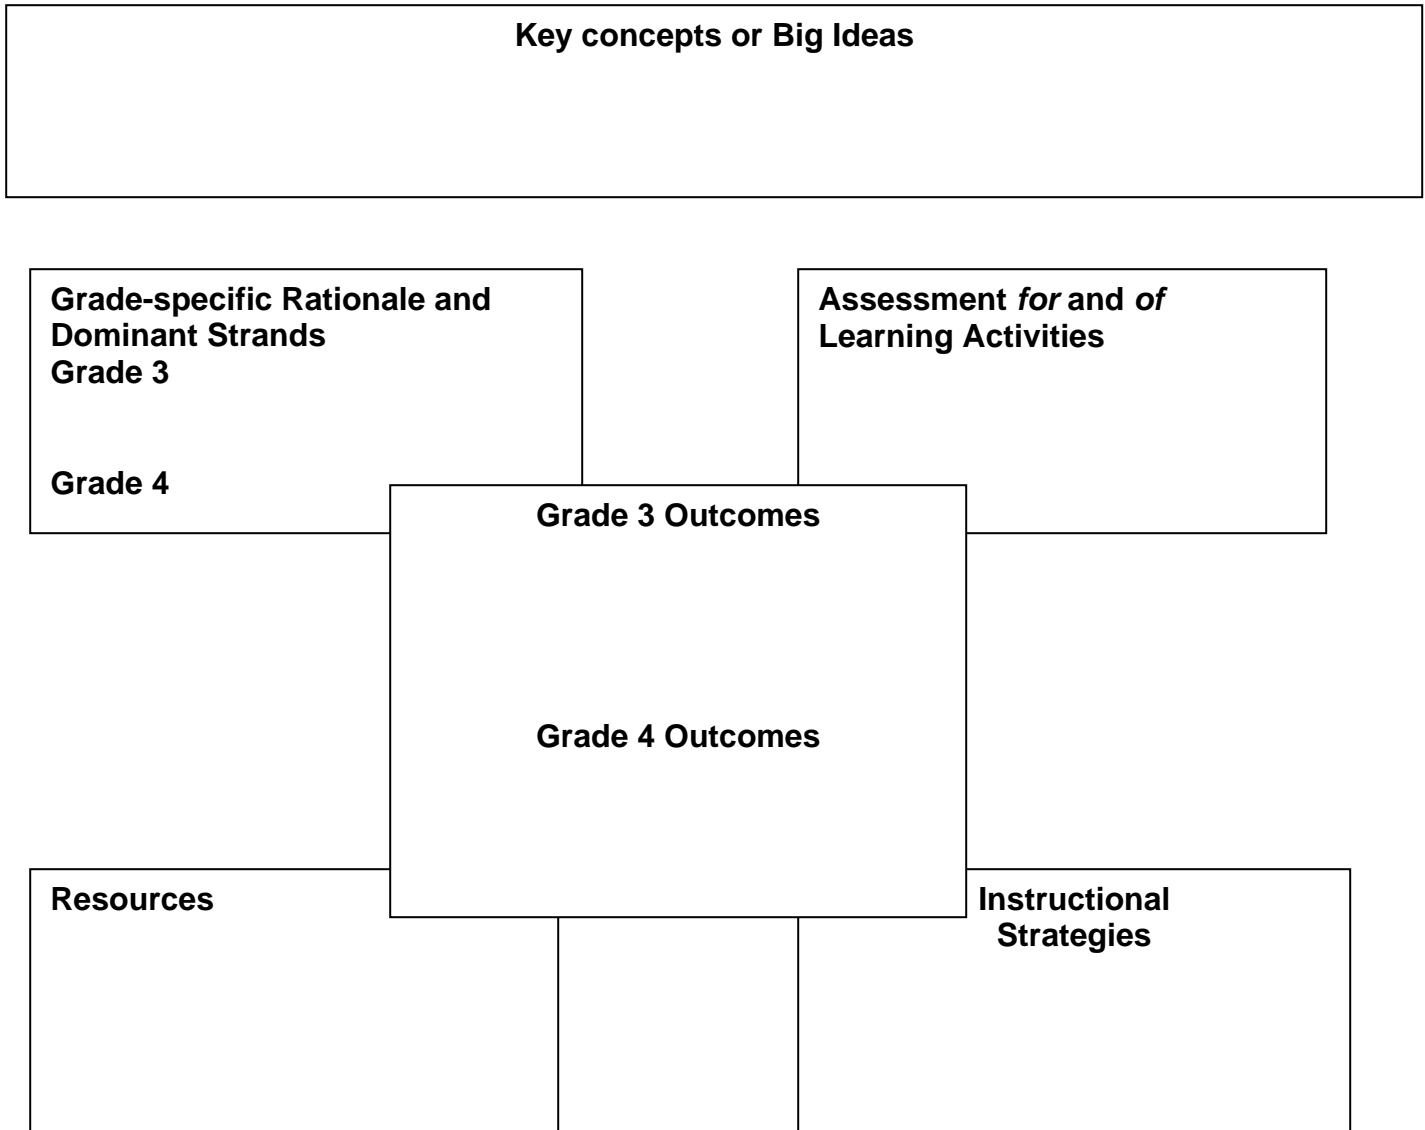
Key concepts or Big Ideas

Grade-specific Rationale and Dominant Strands
Grade 3

Grade 4

Assessment *for* and *of* Learning Activities

Grade 3 Outcomes

Grade 4 Outcomes

Resources

Instructional Strategies